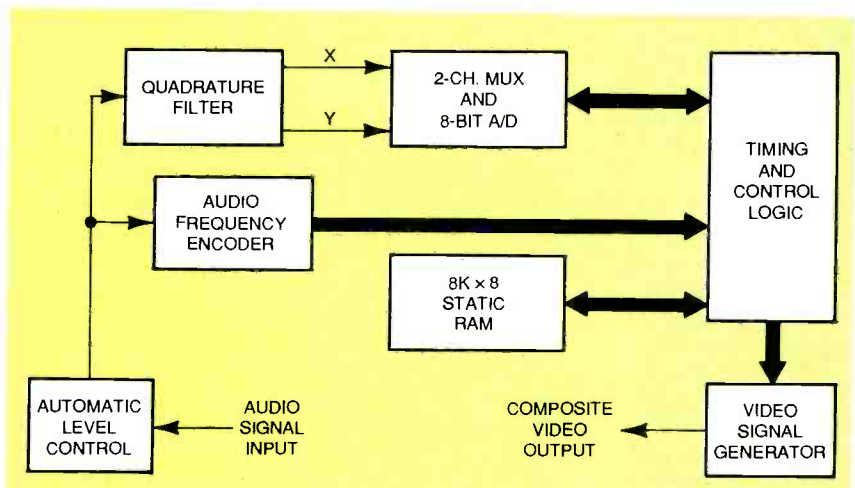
QUADRATURE FILTER

X

Y

2-CH. MUX AND 8-BIT A/D

TIMING AND CONTROL LOGIC

AUDIO FREQUENCY ENCODER

8K × 8 STATIC RAM

AUTOMATIC LEVEL CONTROL

AUDIO SIGNAL INPUT

COMPOSITE VIDEO OUTPUT

VIDEO SIGNAL GENERATOR